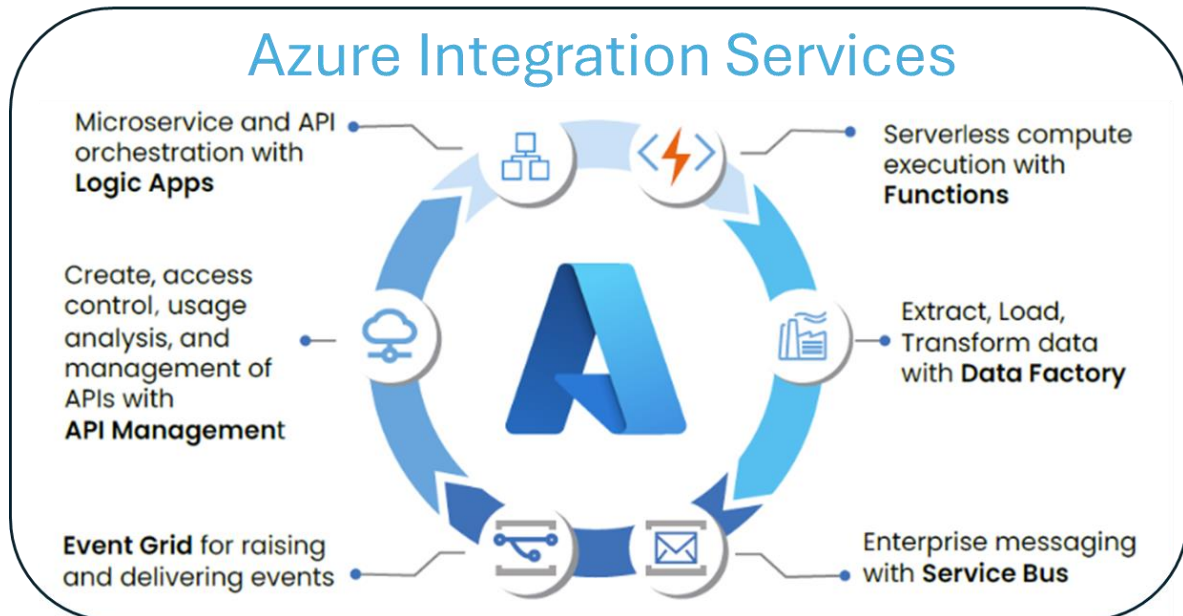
Azure Integration Services

Microservice and API orchestration with **Logic Apps**

Serverless compute execution with **Functions**

Create, access control, usage analysis, and management of APIs with **API Management**

Extract, Load, Transform data with **Data Factory**

**Event Grid** for raising and delivering events

Enterprise messaging with **Service Bus**